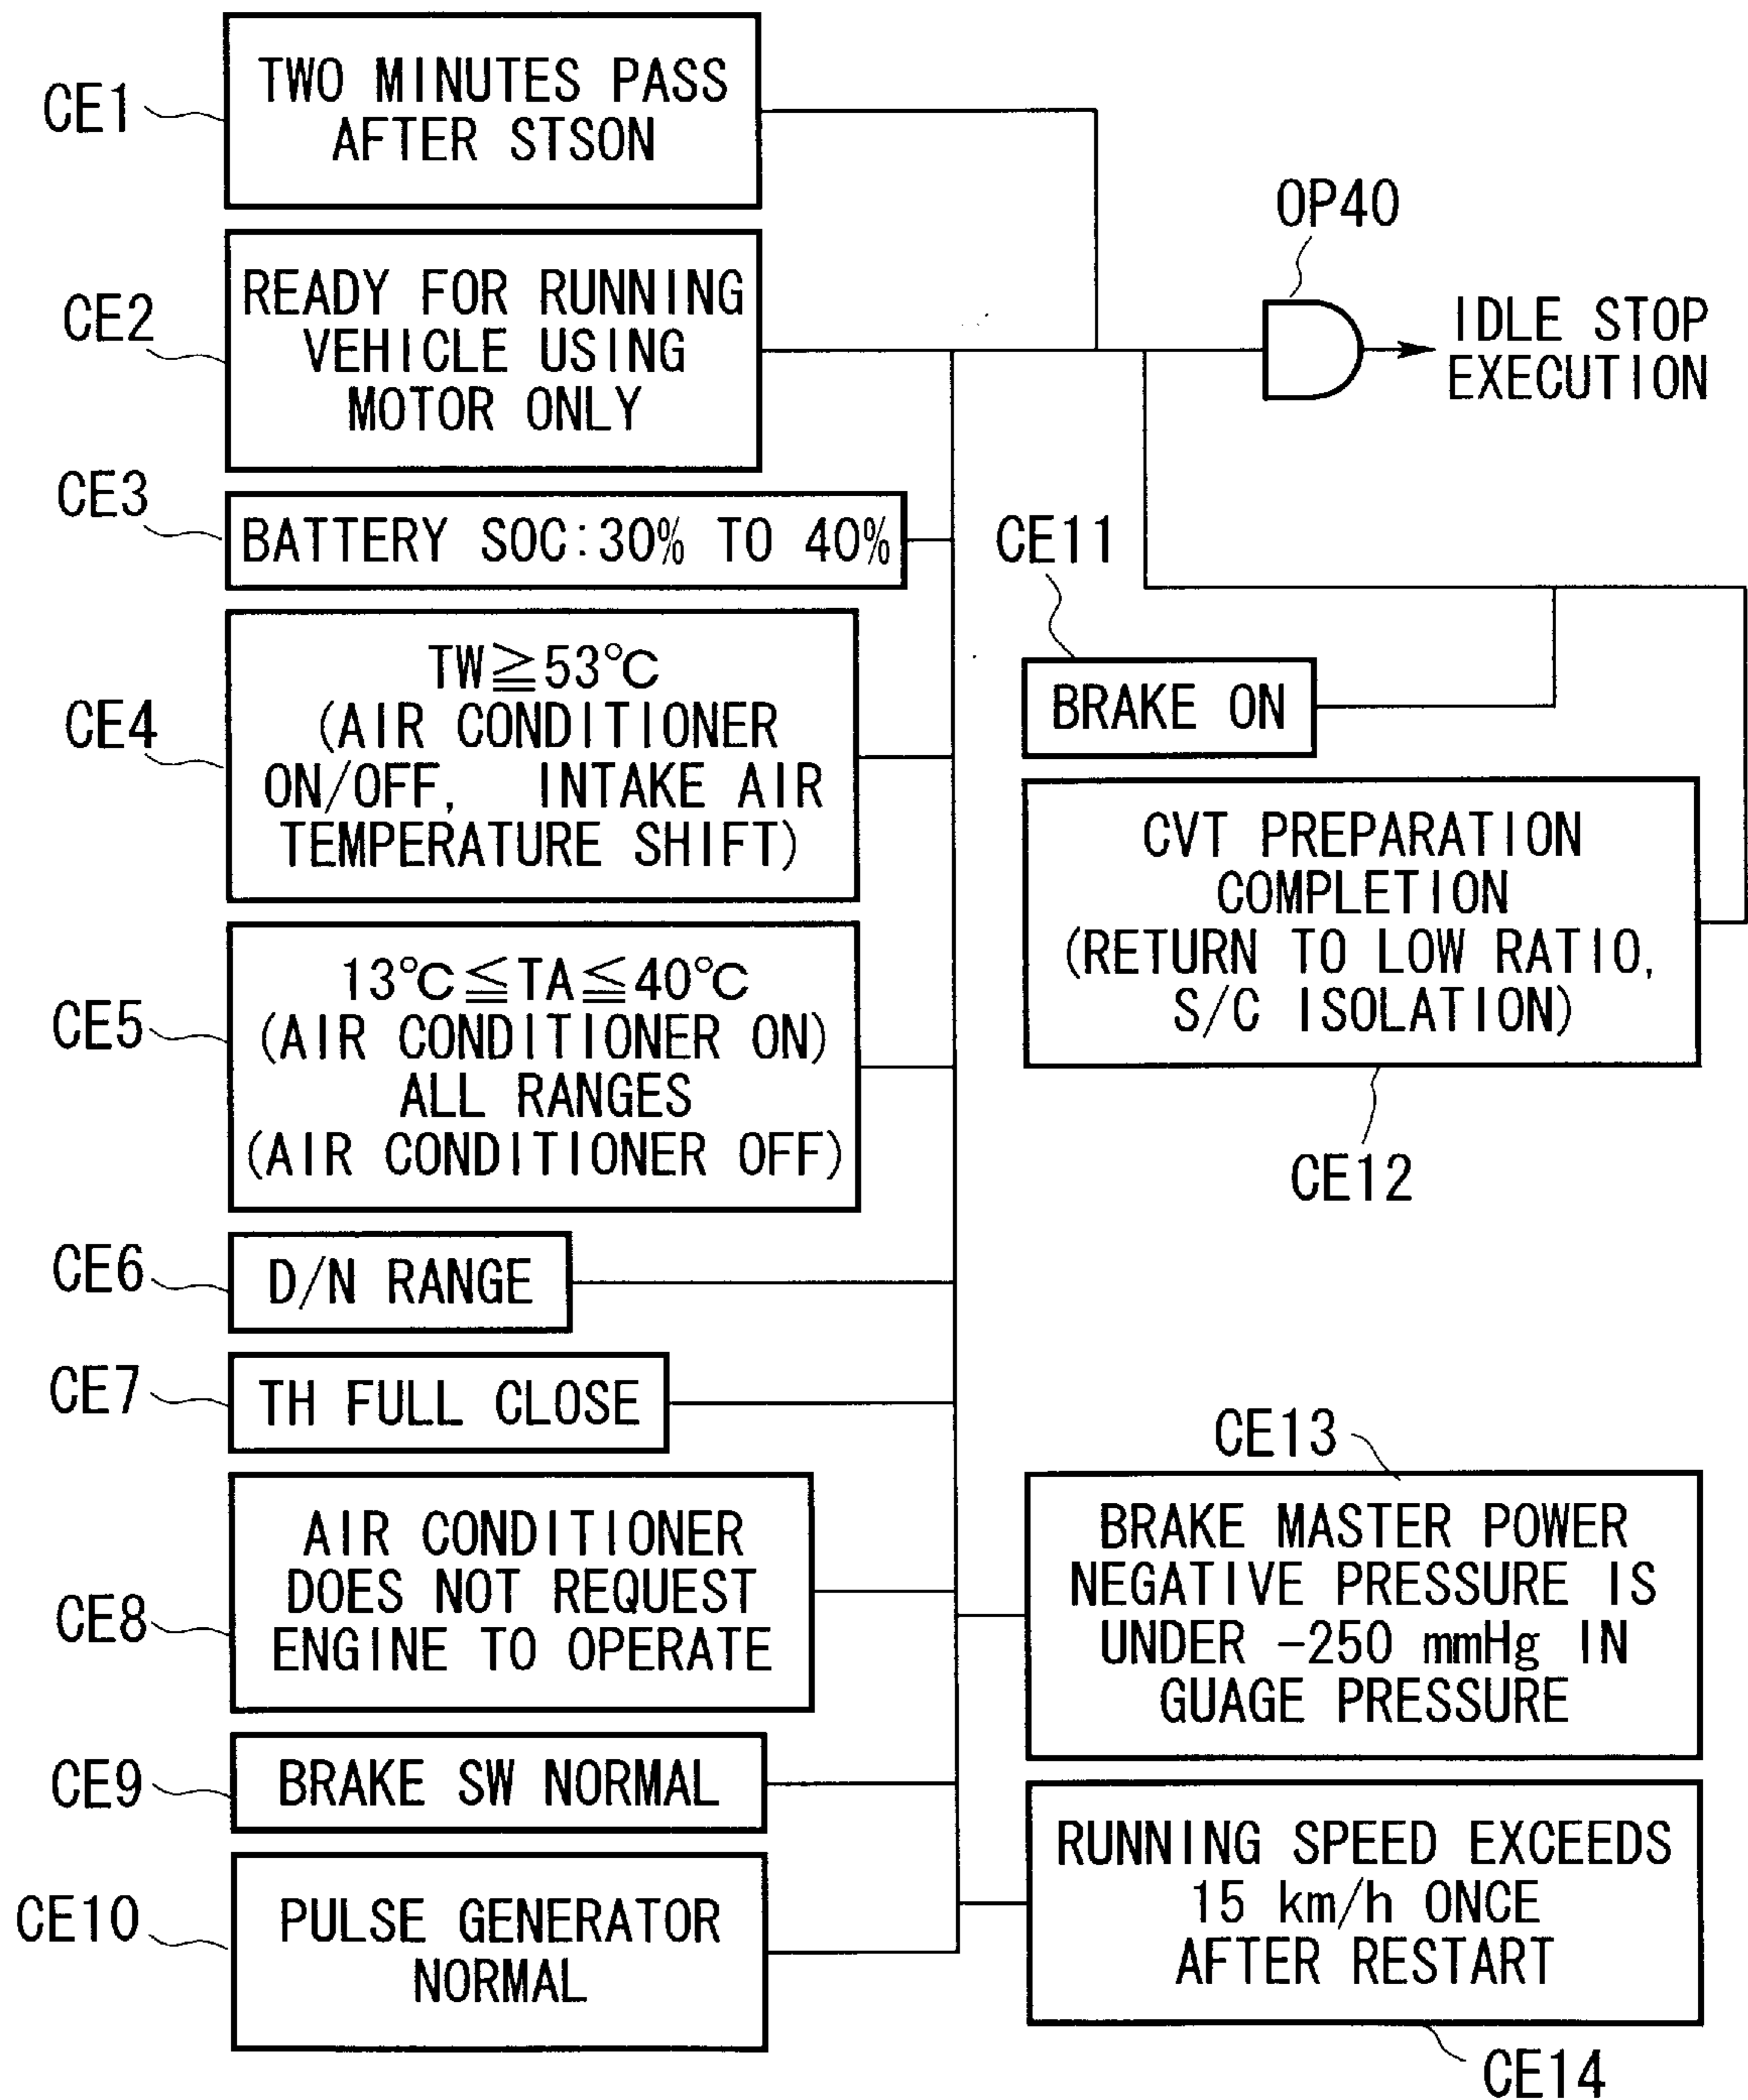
CE1
TWO MINUTES PASS AFTER STSON

CE2
READY FOR RUNNING VEHICLE USING MOTOR ONLY

OP40
IDLE STOP EXECUTION

CE3
BATTERY SOC:30% TO 40%

CE11
BRAKE ON

CE4
TW$\geqq$53°C (AIR CONDITIONER ON/OFF, INTAKE AIR TEMPERATURE SHIFT)

CVT PREPARATION COMPLETION (RETURN TO LOW RATIO, S/C ISOLATION)

CE5
13°C$\leqq$TA$\leqq$40°C (AIR CONDITIONER ON) ALL RANGES (AIR CONDITIONER OFF)

CE12

CE6
D/N RANGE

CE7
TH FULL CLOSE

CE13

CE8
AIR CONDITIONER DOES NOT REQUEST ENGINE TO OPERATE

BRAKE MASTER POWER NEGATIVE PRESSURE IS UNDER -250 mmHg IN GUAGE PRESSURE

CE9
BRAKE SW NORMAL

CE10
PULSE GENERATOR NORMAL

RUNNING SPEED EXCEEDS 15 km/h ONCE AFTER RESTART

CE14